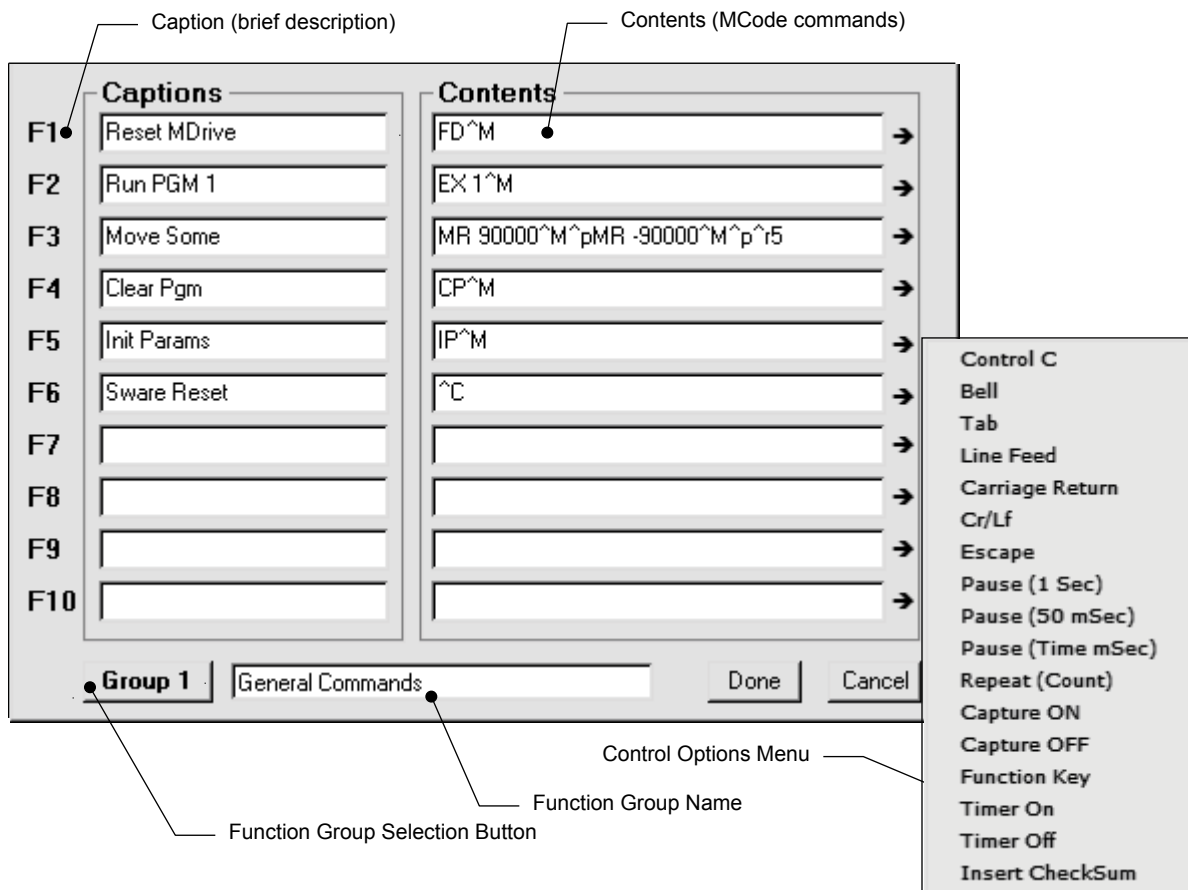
Caption (brief description)

Contents (MCode commands)

Captions

Contents

| | Captions | Contents |
|---|---|---|
| F1 | Reset MDrive | FD^M |
| F2 | Run PGM 1 | EX 1^M |
| F3 | Move Some | MR 90000^M^pMR -90000^M^p^r5 |
| F4 | Clear Pgm | CP^M |
| F5 | Init Params | IP^M |
| F6 | Sware Reset | ^C |
| F7 | | |
| F8 | | |
| F9 | | |
| F10 | | |

Group 1

General Commands

Done

Cancel

Control C
Bell
Tab
Line Feed
Carriage Return
Cr/Lf
Escape
Pause (1 Sec)
Pause (50 mSec)
Pause (Time mSec)
Repeat (Count)
Capture ON
Capture OFF
Function Key
Timer On
Timer Off
Insert CheckSum

Control Options Menu

Function Group Name

Function Group Selection Button